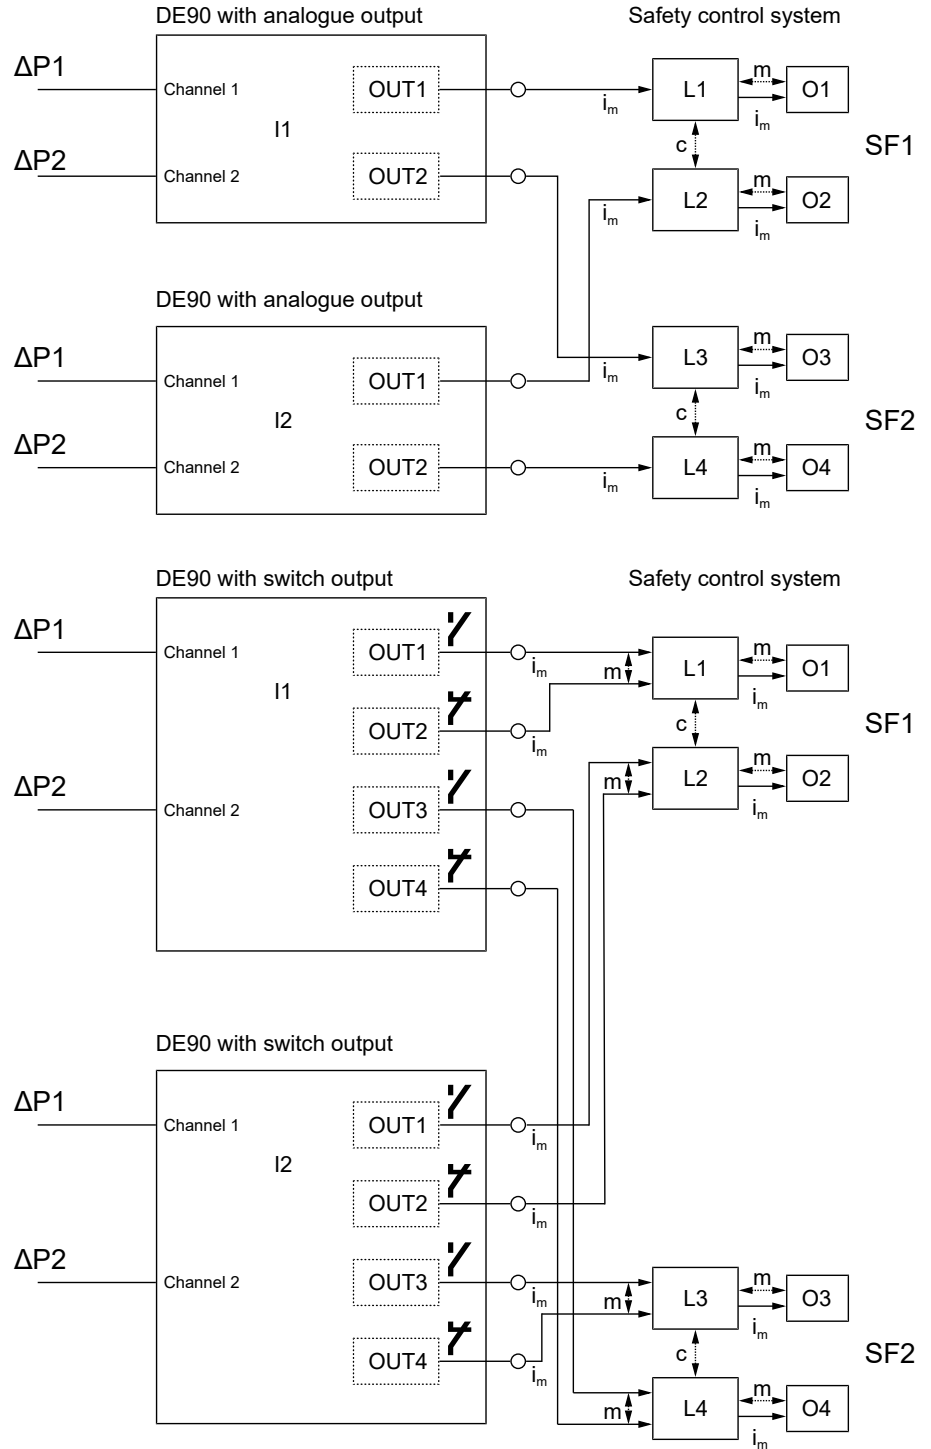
DE90 with analogue output

Safety control system

ΔP1

Channel 1

OUT1

$i_m$

L1

m

O1

$i_m$

I1

c

SF1

ΔP2

Channel 2

OUT2

$i_m$

L2

m

O2

$i_m$

DE90 with analogue output

ΔP1

Channel 1

OUT1

$i_m$

L3

m

O3

$i_m$

I2

c

SF2

ΔP2

Channel 2

OUT2

$i_m$

L4

m

O4

$i_m$

DE90 with switch output

Safety control system

ΔP1

Channel 1

OUT1

$i_m$

m

L1

m

O1

$i_m$

I1

OUT2

$i_m$

c

SF1

ΔP2

m

L2

m

O2

$i_m$

Channel 2

OUT3

OUT4

DE90 with switch output

ΔP1

Channel 1

OUT1

$i_m$

I2

OUT2

$i_m$

ΔP2

Channel 2

OUT3

$i_m$

m

L3

m

O3

$i_m$

OUT4

$i_m$

c

SF2

m

L4

m

O4

$i_m$